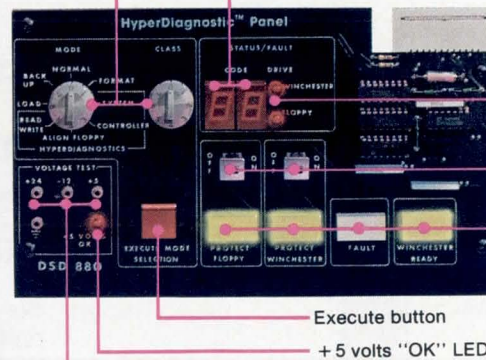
HyperDiagnostic™ Panel

MODE

NORMAL

BACK UP

FORMAT

LOAD

SYSTEM

CONTROLLER

READ WRITE

ALIGN FLOPPY

HYPERDIAGNOSTICS

CLASS

STATUS/FAULT

CODE

DRIVE

WINCHESTER

FLOPPY

OFF

ON

OFF

ON

VOLTAGE TEST

+24

-15

+5

+5 VOLTS OK

DSD 880

EXECUTE MODE SELECTION

PROTECT FLOPPY

PROTECT WINCHESTER

FAULT

WINCHESTER READY

Execute button

+5 volts "OK" LED